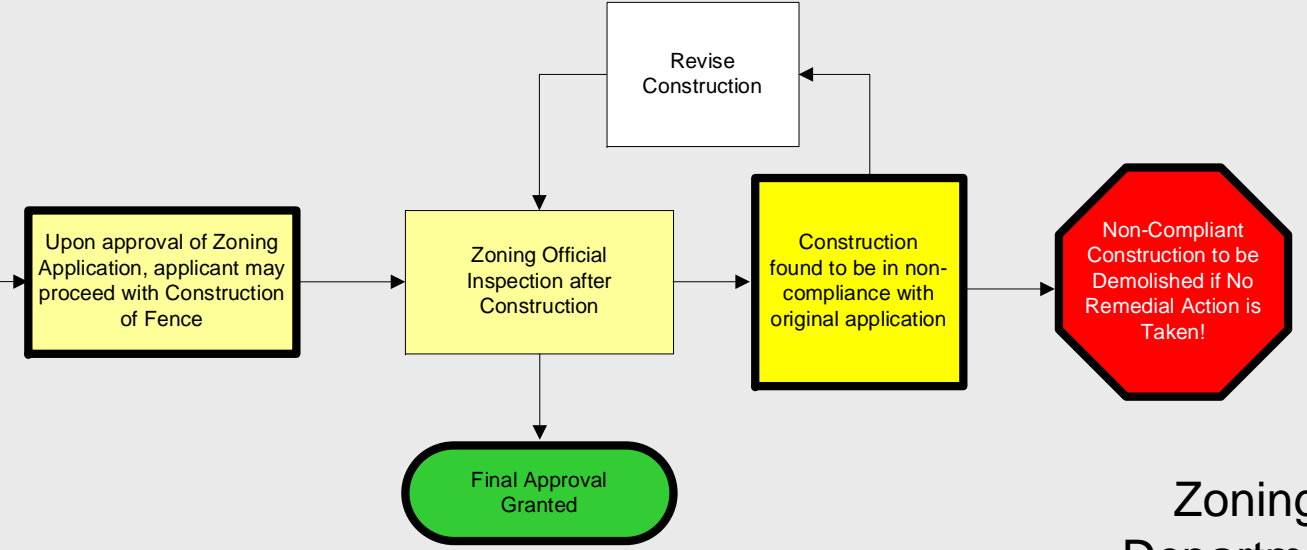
Revise Construction

Upon approval of Zoning Application, applicant may proceed with Construction of Fence

Zoning Official Inspection after Construction

Construction found to be in non-compliance with original application

Non-Compliant Construction to be Demolished if No Remedial Action is Taken!

Final Approval Granted

Zoning

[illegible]